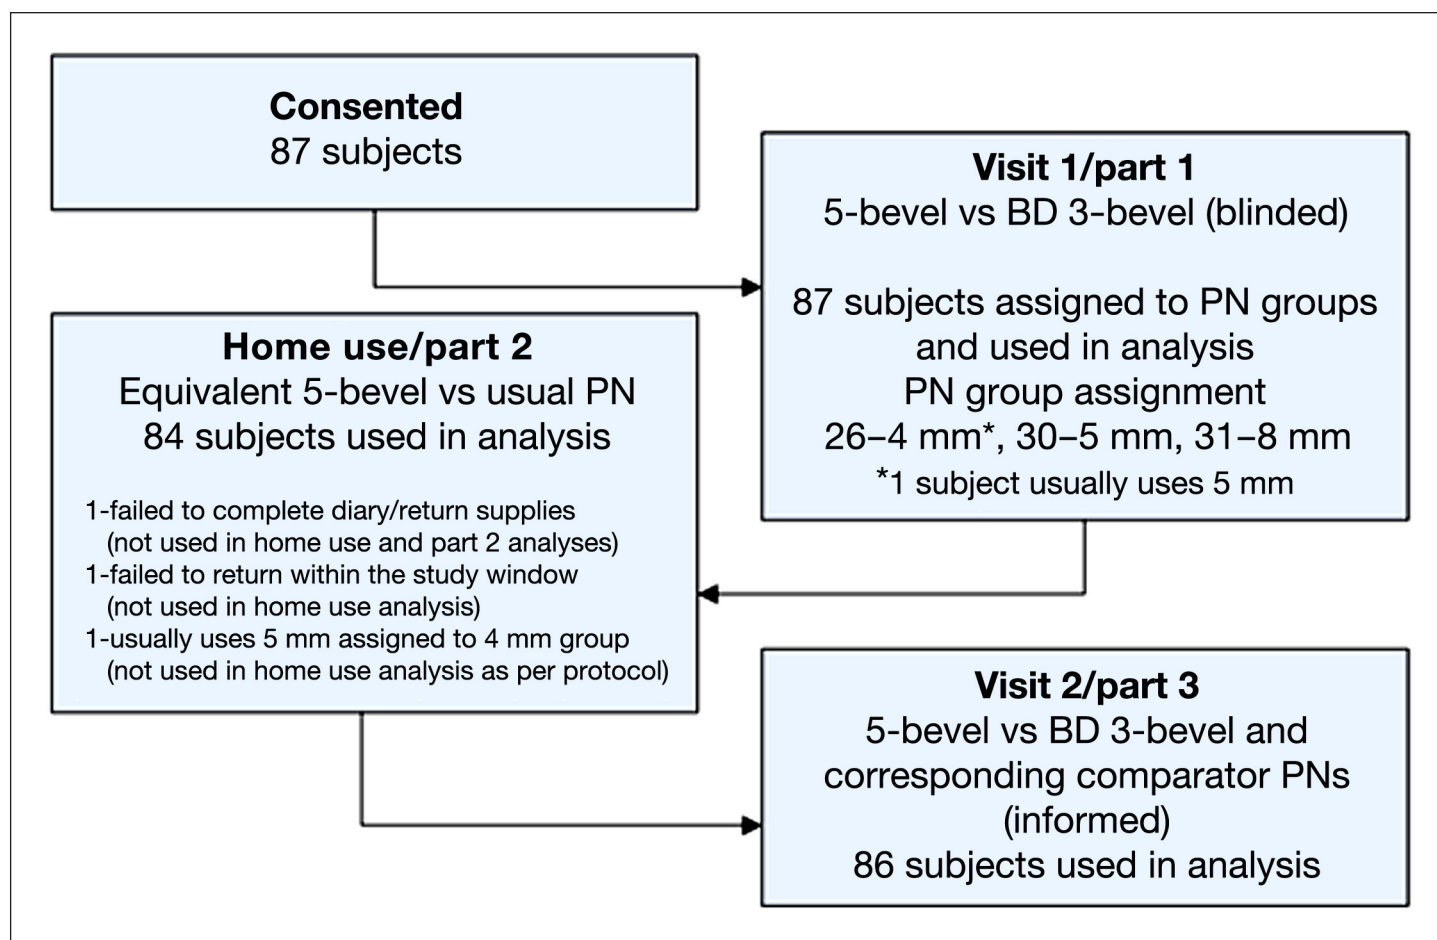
**Consented**
87 subjects

**Visit 1/part 1**
5-bevel vs BD 3-bevel (blinded)

87 subjects assigned to PN groups and used in analysis
PN group assignment
26–4 mm*, 30–5 mm, 31–8 mm
*1 subject usually uses 5 mm

**Home use/part 2**
Equivalent 5-bevel vs usual PN
84 subjects used in analysis

1-failed to complete diary/return supplies (not used in home use and part 2 analyses)
1-failed to return within the study window (not used in home use analysis)
1-usually uses 5 mm assigned to 4 mm group (not used in home use analysis as per protocol)

**Visit 2/part 3**
5-bevel vs BD 3-bevel and corresponding comparator PNs (informed)
86 subjects used in analysis